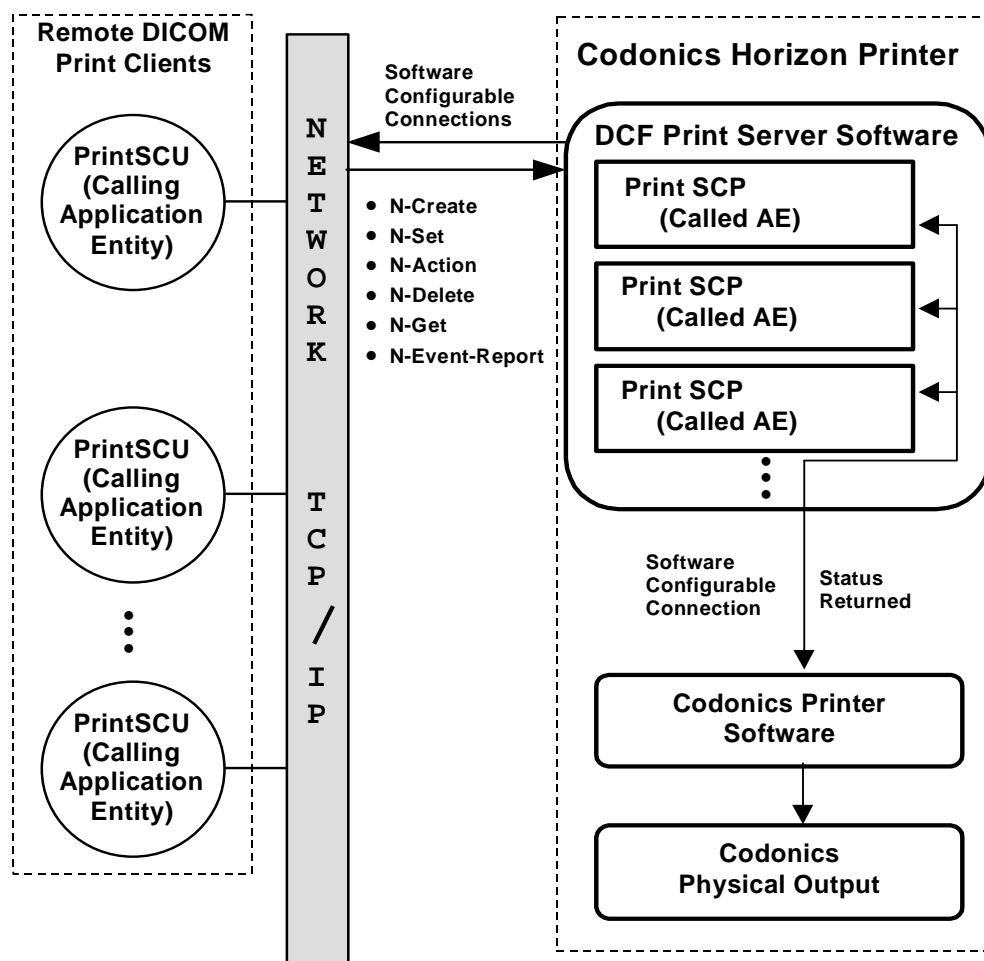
Remote DICOM Print Clients

PrintSCU (Calling Application Entity)

PrintSCU (Calling Application Entity)

PrintSCU (Calling Application Entity)

N E T W O R K

T C P / I P

Software Configurable Connections

• N-Create
• N-Set
• N-Action
• N-Delete
• N-Get
• N-Event-Report

Codonics Horizon Printer

DCF Print Server Software

Print SCP (Called AE)

Print SCP (Called AE)

Print SCP (Called AE)

Software Configurable Connection

Status Returned

Codonics Printer Software

Codonics Physical Output